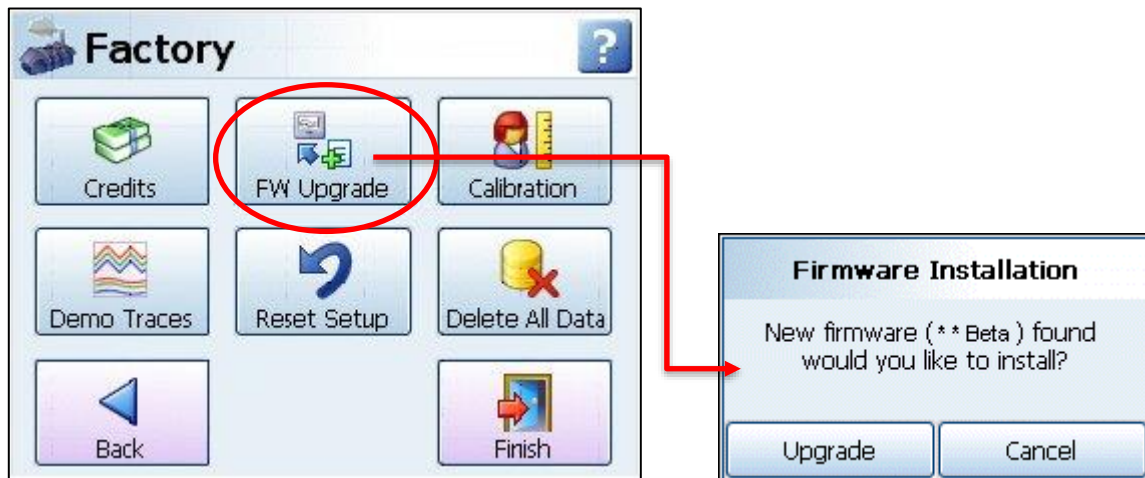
Factory

?

Credits

FW Upgrade

Calibration

Demo Traces

Reset Setup

Delete All Data

Back

Finish

Firmware Installation

New firmware ( * * Beta ) found would you like to install?

Upgrade

Cancel